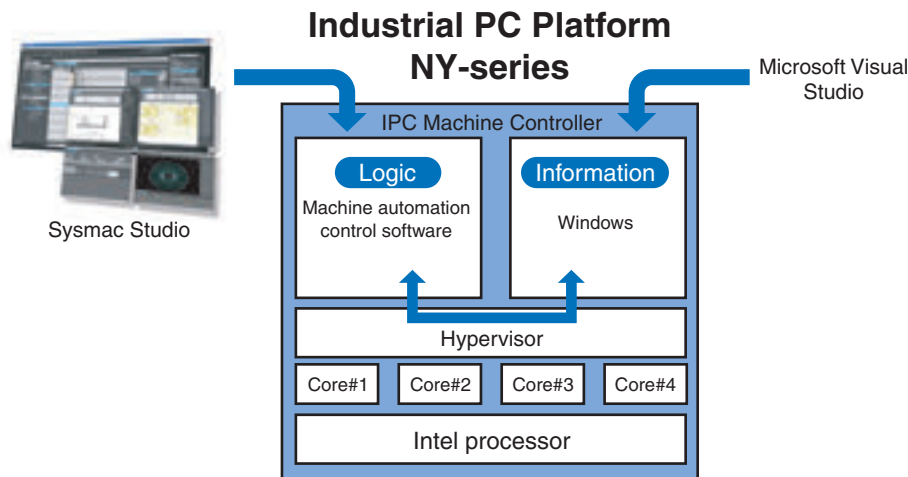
Industrial PC Platform
NY-series

Sysmac Studio

Microsoft Visual Studio

IPC Machine Controller

Logic
Machine automation control software

Information
Windows

Hypervisor

Core#1
Core#2
Core#3
Core#4

Intel processor